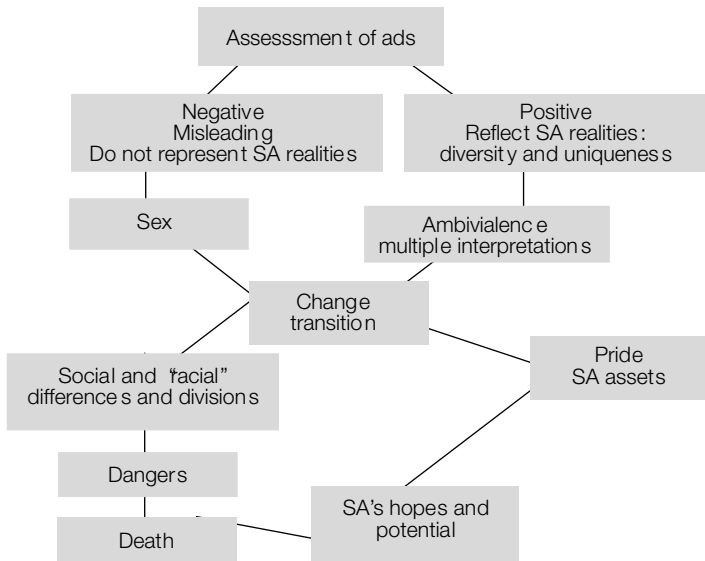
Assesssment of ads

Negative
Misleading
Do not represent SA realities

Positive
Reflect SA realities:
diversity and uniqueness

Sex

Ambivialence
multiple interpretations

Change
transition

Social and "racial"
differences and divisions

Pride
SA assets

Dangers

SA's hopes and
potential

Death